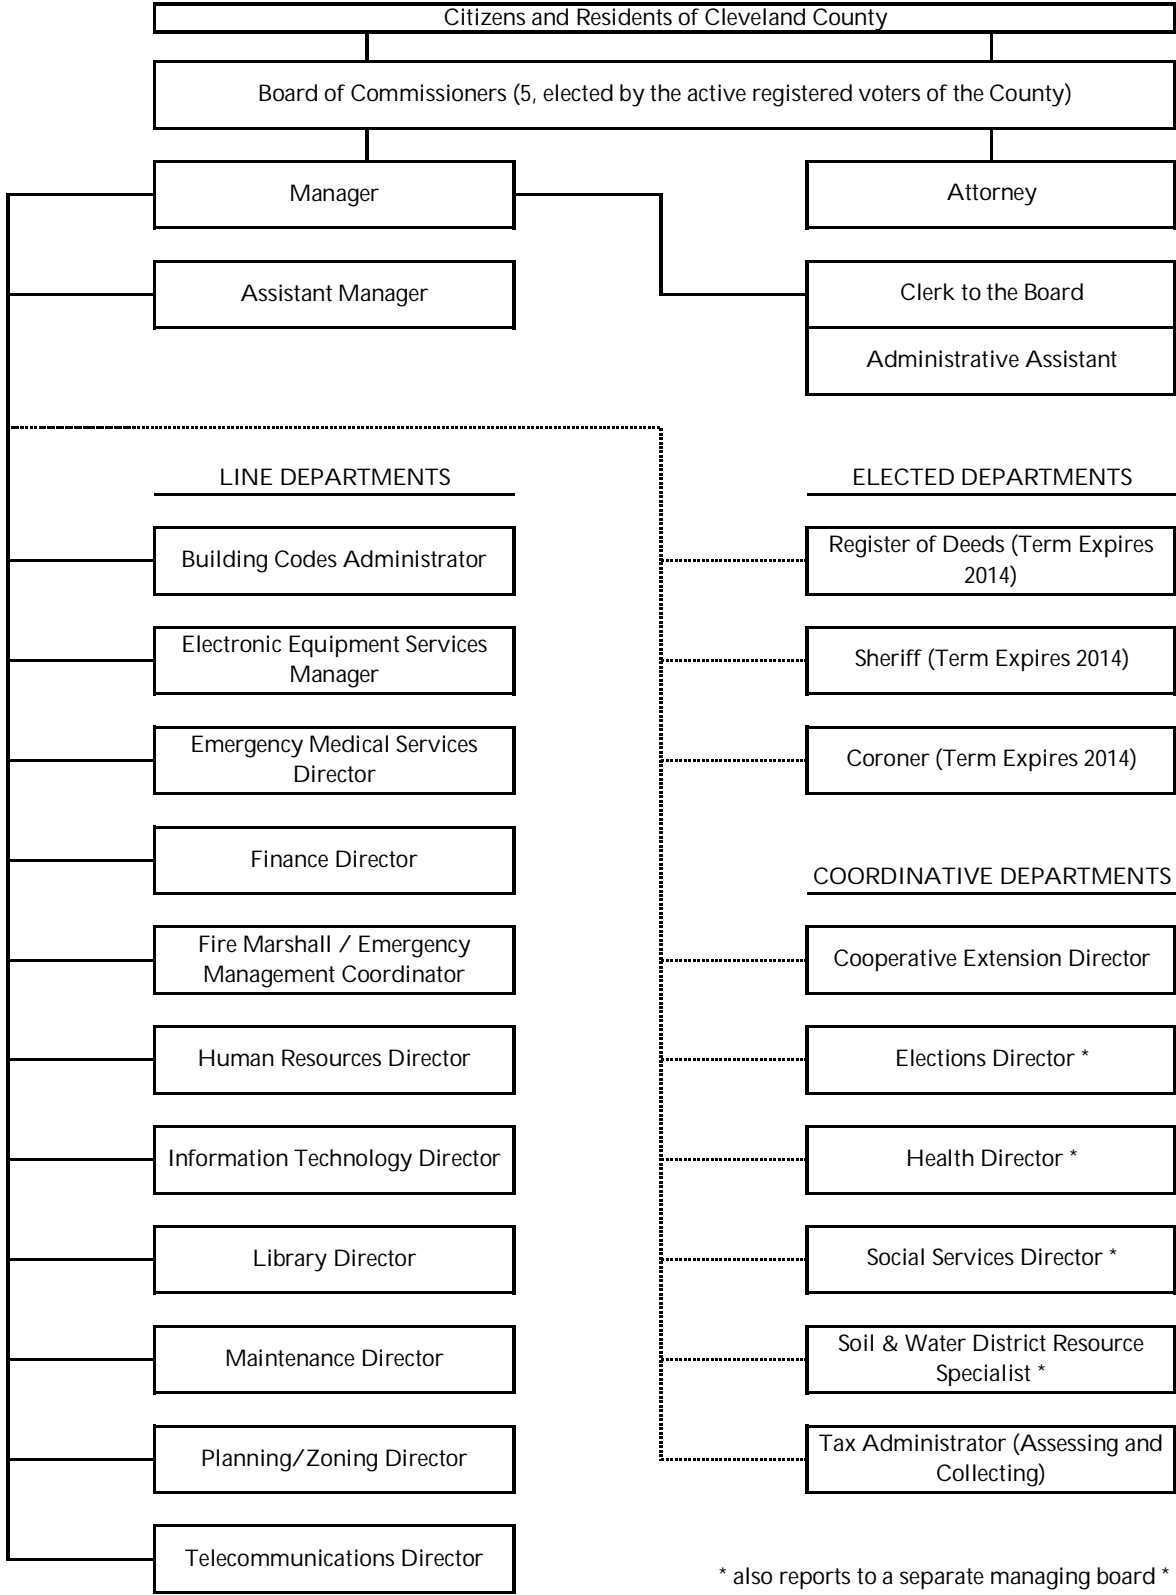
Citizens and Residents of Cleveland County

Board of Commissioners (5, elected by the active registered voters of the County)

Manager

Attorney

Assistant Manager

Clerk to the Board

Administrative Assistant

LINE DEPARTMENTS

Building Codes Administrator

Electronic Equipment Services Manager

Emergency Medical Services Director

Finance Director

Fire Marshall / Emergency Management Coordinator

Human Resources Director

Information Technology Director

Library Director

Maintenance Director

Planning/Zoning Director

Telecommunications Director

ELECTED DEPARTMENTS

Register of Deeds (Term Expires 2014)

Sheriff (Term Expires 2014)

Coroner (Term Expires 2014)

COORDINATIVE DEPARTMENTS

Cooperative Extension Director

Elections Director *

Health Director *

Social Services Director *

Soil & Water District Resource Specialist *

Tax Administrator (Assessing and Collecting)

* also reports to a separate managing board *